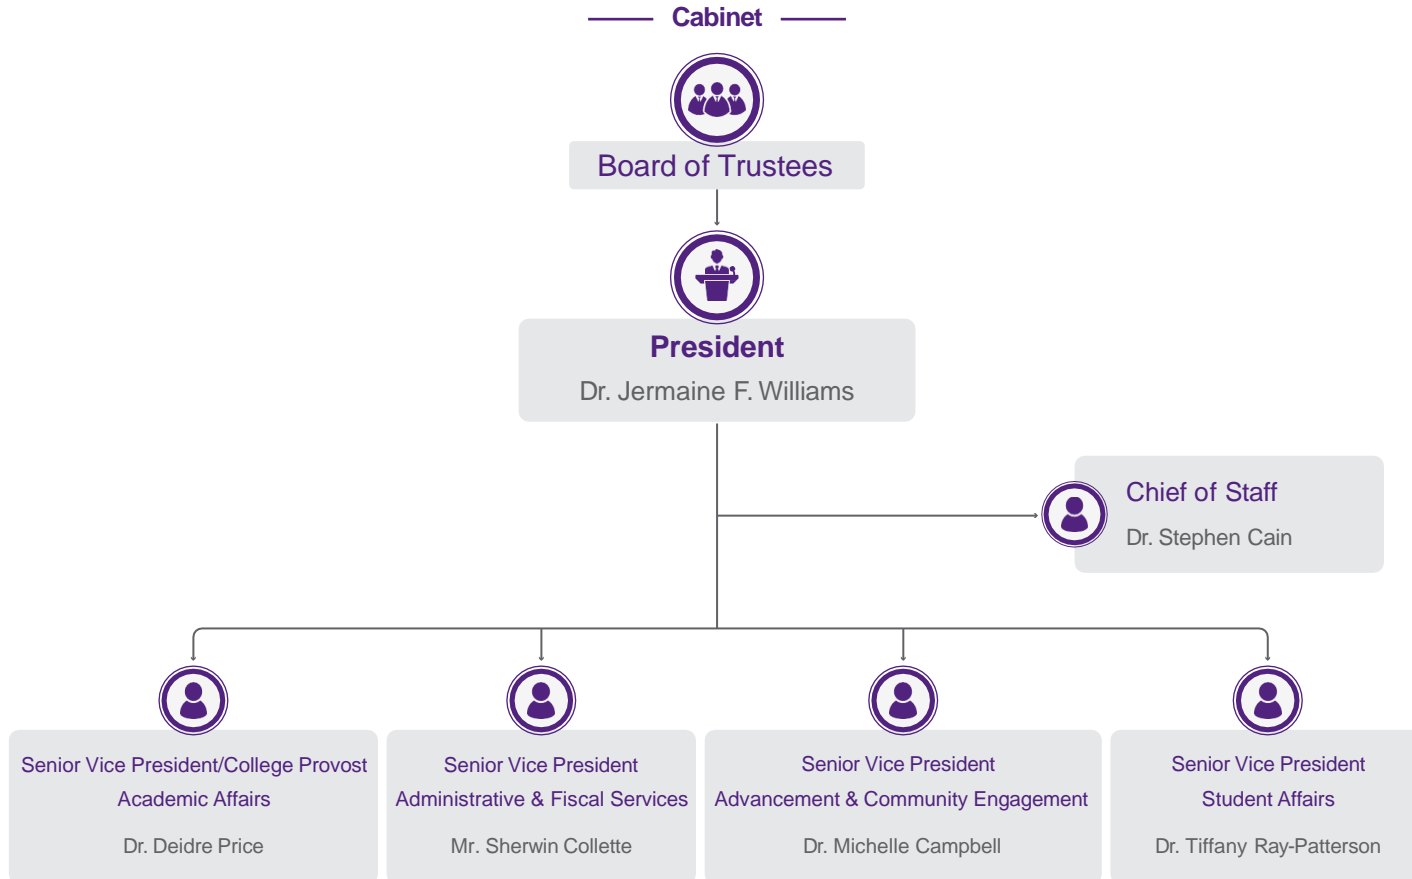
Cabinet

Board of Trustees

President
Dr. Jermaine F. Williams

Chief of Staff
Dr. Stephen Cain

Senior Vice President/College Provost
Academic Affairs
Dr. Deidre Price

Senior Vice President
Administrative & Fiscal Services
Mr. Sherwin Collette

Senior Vice President
Advancement & Community Engagement
Dr. Michelle Campbell

Senior Vice President
Student Affairs
Dr. Tiffany Ray-Patterson